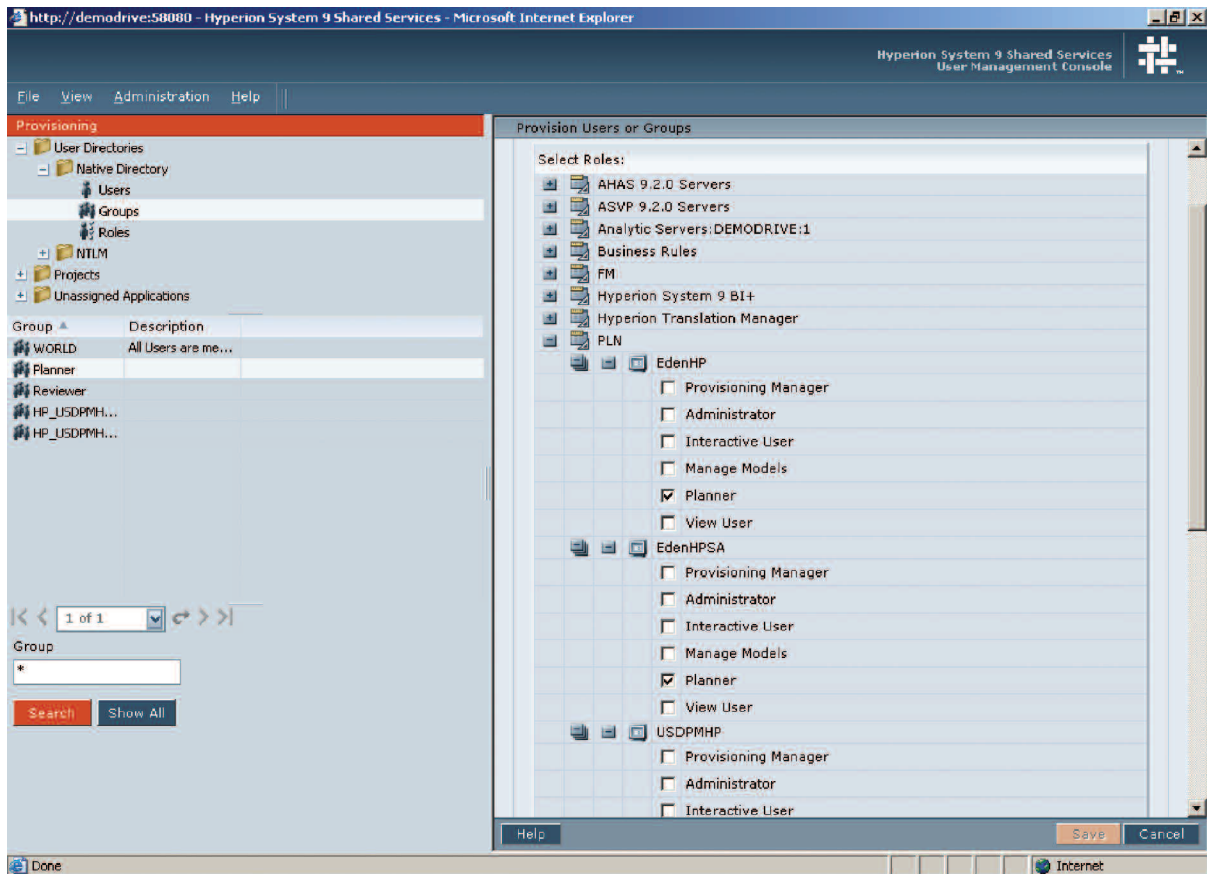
http://demodrive:58080 - Hyperion System 9 Shared Services - Microsoft Internet Explorer

Hyperion System 9 Shared Services
User Management Console

File View Administration Help

Provisioning

User Directories
Native Directory
Users
Groups
Roles
NTLM
Projects
Unassigned Applications

| Group | Description |
|---|---|
| WORLD | All Users are me... |
| Planner | |
| Reviewer | |
| HP_USDPMH... | |
| HP_USDPMH... | |

1 of 1

Group
*

Search Show All

Provision Users or Groups

Select Roles:
AHAS 9.2.0 Servers
ASVP 9.2.0 Servers
Analytic Servers:DEMODRIVE:1
Business Rules
FM
Hyperion System 9 BI+
Hyperion Translation Manager
PLN
EdenHP
Provisioning Manager
Administrator
Interactive User
Manage Models
Planner
View User
EdenHPSA
Provisioning Manager
Administrator
Interactive User
Manage Models
Planner
View User
USDPMHP
Provisioning Manager
Administrator
Interactive User

Help Save Cancel

Done Internet